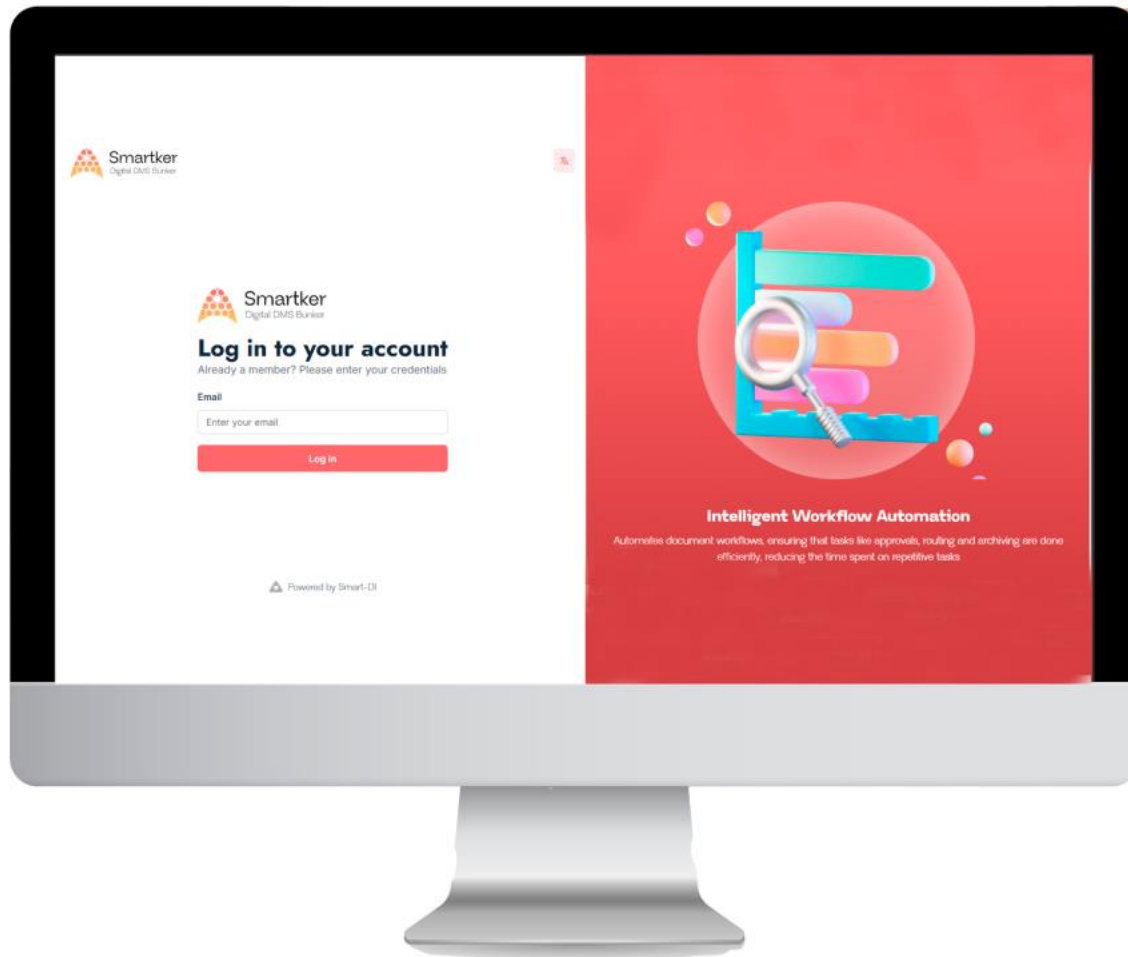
Smartker
Digital DMS Bunker

Smartker
Digital DMS Bunker

Log in to your account
Already a member? Please enter your credentials

Email
Enter your email
Log in

Powered by Smart-DI

Intelligent Workflow Automation
Automates document workflows, ensuring that tasks like approvals, routing and archiving are done efficiently, reducing the time spent on repetitive tasks